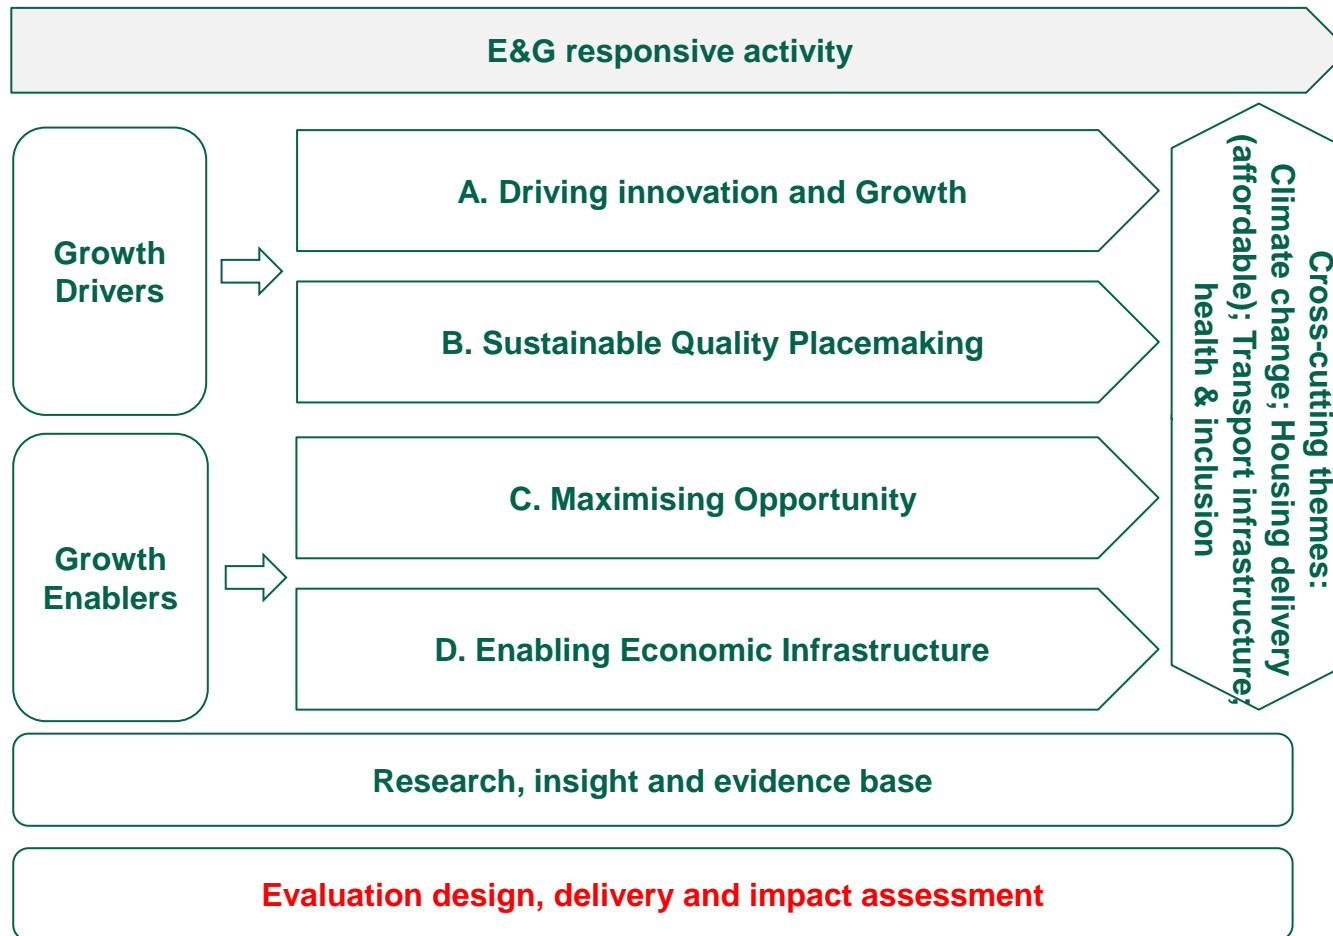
E&G responsive activity

Growth Drivers

A. Driving innovation and Growth

B. Sustainable Quality Placemaking

Growth Enablers

C. Maximising Opportunity

D. Enabling Economic Infrastructure

Cross-cutting themes: Climate change; Housing delivery (affordable); Transport infrastructure; health & inclusion

Research, insight and evidence base

Evaluation design, delivery and impact assessment